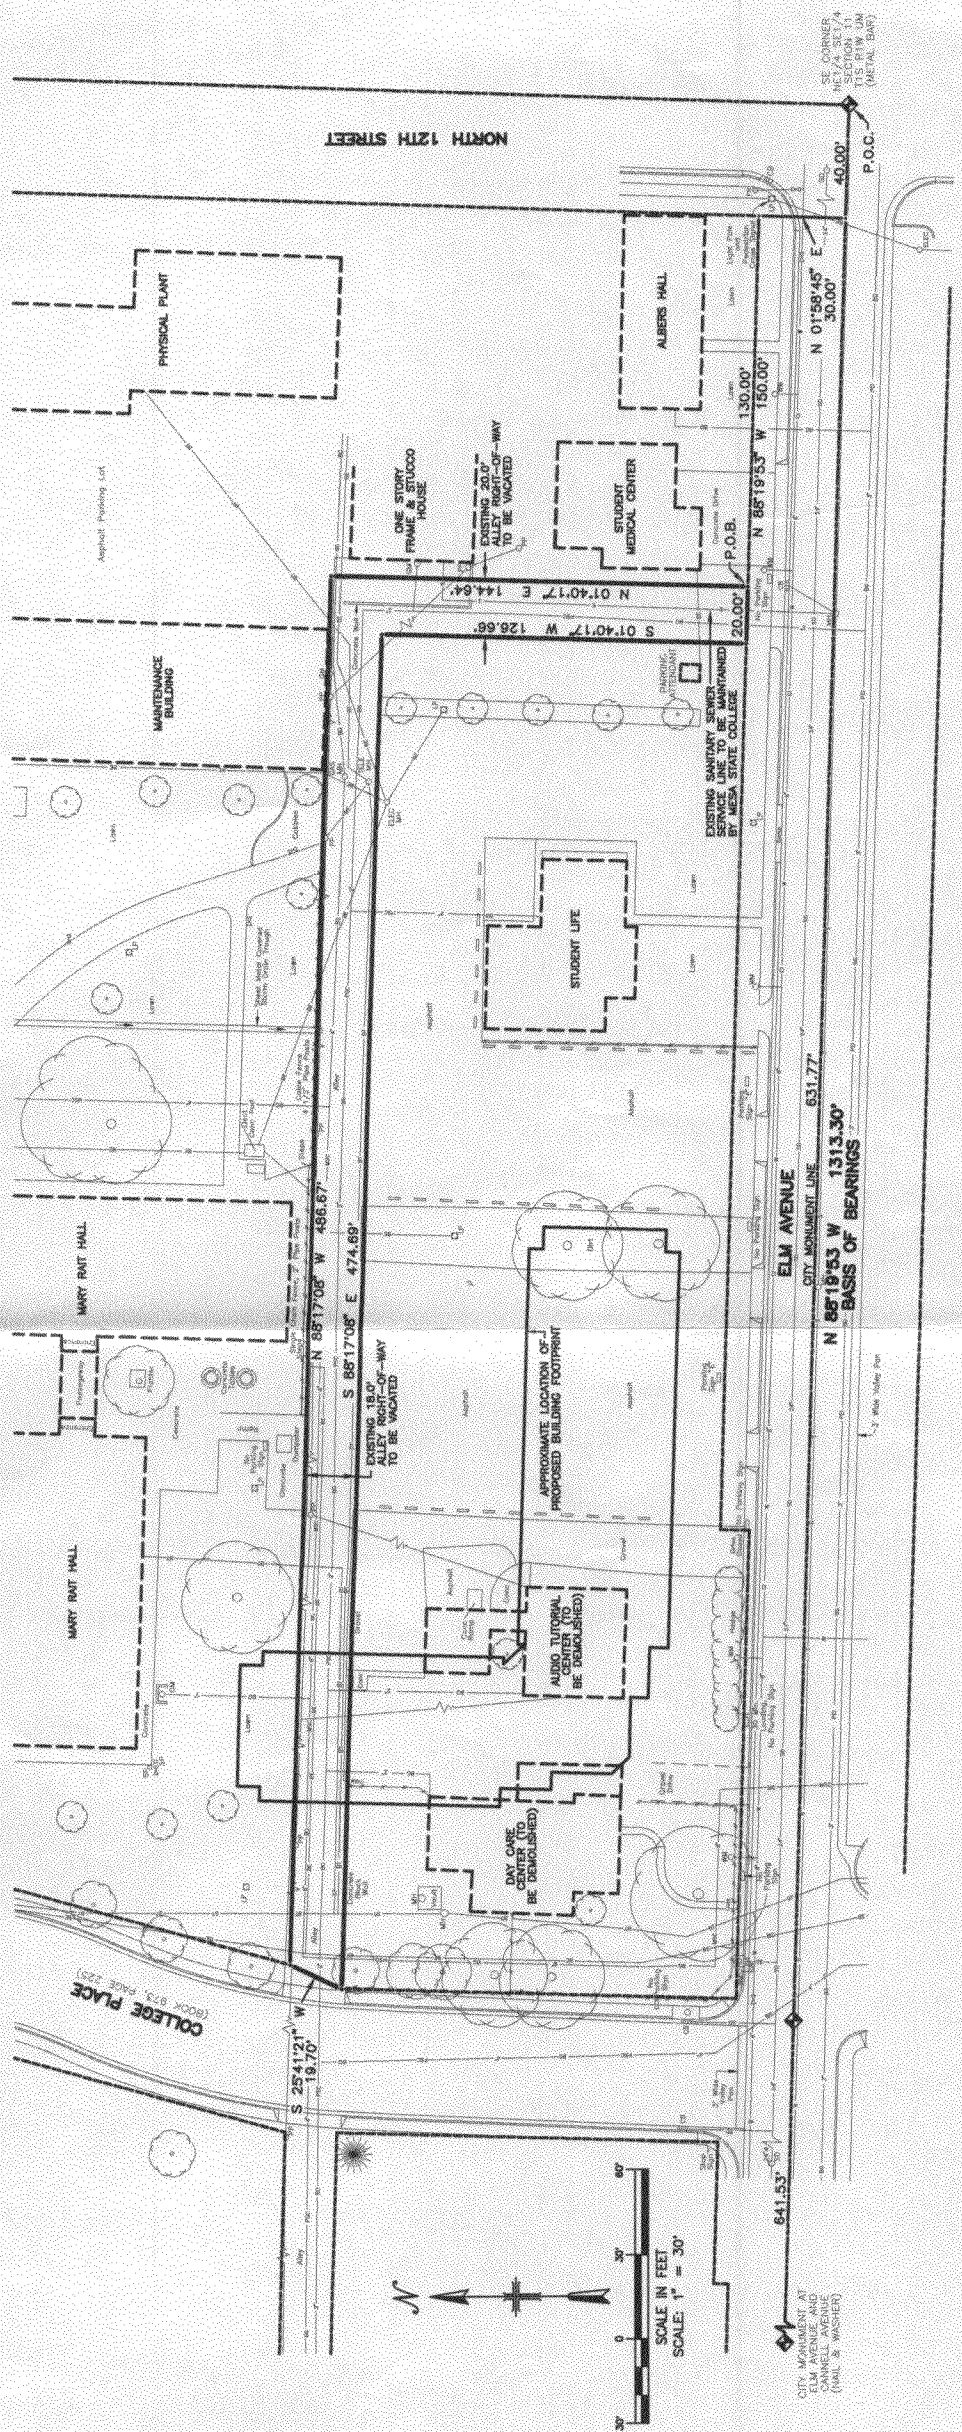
NORTH 12TH STREET

SE CORNER NE1/4 SE1/4 SECTION 11 T1S R1W UM (METAL BAR)

P.O.C.

40.00'

PHYSICAL PLANT

ALBERS HALL

N 01°58'45" E 30.00'

130.00'

N 88°19'53" W 150.00'

Asphalt Parking Lot

ONE STORY FRAME & STUCCO HOUSE

EXISTING 20.0' ALLEY RIGHT-OF-WAY TO BE VACATED

STUDENT MEDICAL CENTER

P.O.B.

N 01°40'17" E 144.64'

S 01°40'17" W 126.66'

20.00'

MAINTENANCE BUILDING

EXISTING SANITARY SEWER SERVICE LINE TO BE MAINTAINED BY MESA STATE COLLEGE

STUDENT LIFE

ELM AVENUE

CITY MONUMENT LINE 631.77'

N 88°19'53 W 1313.30'

BASIS OF BEARINGS

MARY RAIT HALL

N 88°17'08" W 486.67'

S 88°17'08" E 474.69'

EXISTING 18.0' ALLEY RIGHT-OF-WAY TO BE VACATED

APPROXIMATE LOCATION OF PROPOSED BUILDING FOOTPRINT

MARY RAIT HALL

AUDIO TUTORIAL CENTER (TO BE DEMOLISHED)

DAY CARE CENTER (TO BE DEMOLISHED)

COLLEGE PLACE

(BOOK 873, PAGE 329)

S 25°41'21" W 19.70'

641.53'

SCALE IN FEET SCALE: 1" = 30'

0 30' 60'

N

CITY MONUMENT AT ELM AVENUE AND DANIELS AVENUE (NAIL & WASHER)